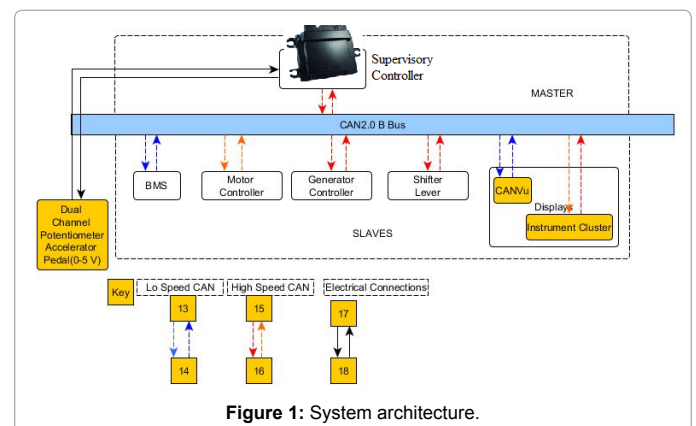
Supervisory Controller

MASTER

CAN2.0 B Bus

BMS

Motor Controller

Generator Controller

Shifter Lever

CANVu

Displays

Instrument Cluster

SLAVES

Dual Channel Potentiometer Accelerator Pedal(0-5 V)

Key

Lo Speed CAN

High Speed CAN

Electrical Connections

13

14

15

16

17

18

**Figure 1:** System architecture.